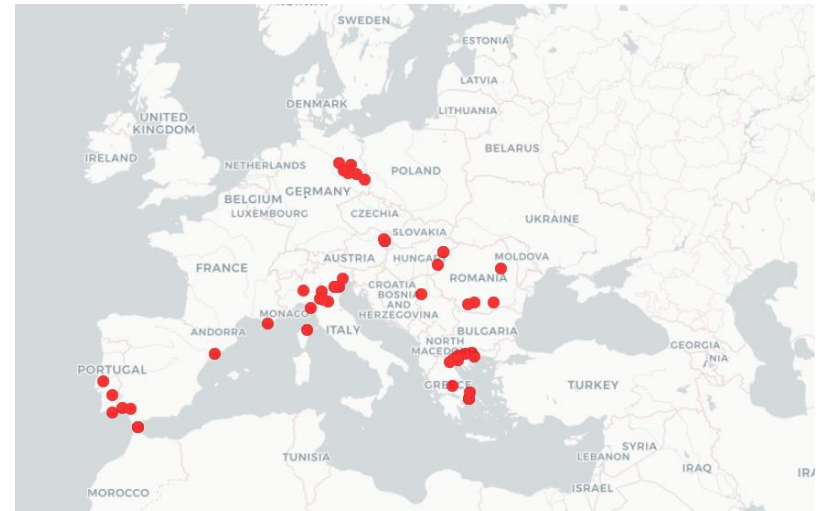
NORWAY
SWEDEN
ESTONIA
LATVIA
DENMARK
LITHUANIA
UNITED KINGDOM
IRELAND
NETHERLANDS
BELARUS
POLAND
GERMANY
BELGIUM
LUXEMBOURG
CZECHIA
UKRAINE
SLOVAKIA
FRANCE
AUSTRIA
HUNGARY
MOLDOVA
ROMANIA
CROATIA
BOSNIA AND HERZEGOVINA
MONACO
ANDORRA
ITALY
BULGARIA
NORTH MACEDONIA
GEORGIA
PORTUGAL
GREECE
TURKEY
ARMENIA
TUNISIA
SYRIA
LEBANON
IRAQ
IRA
ISRAEL
MOROCCO